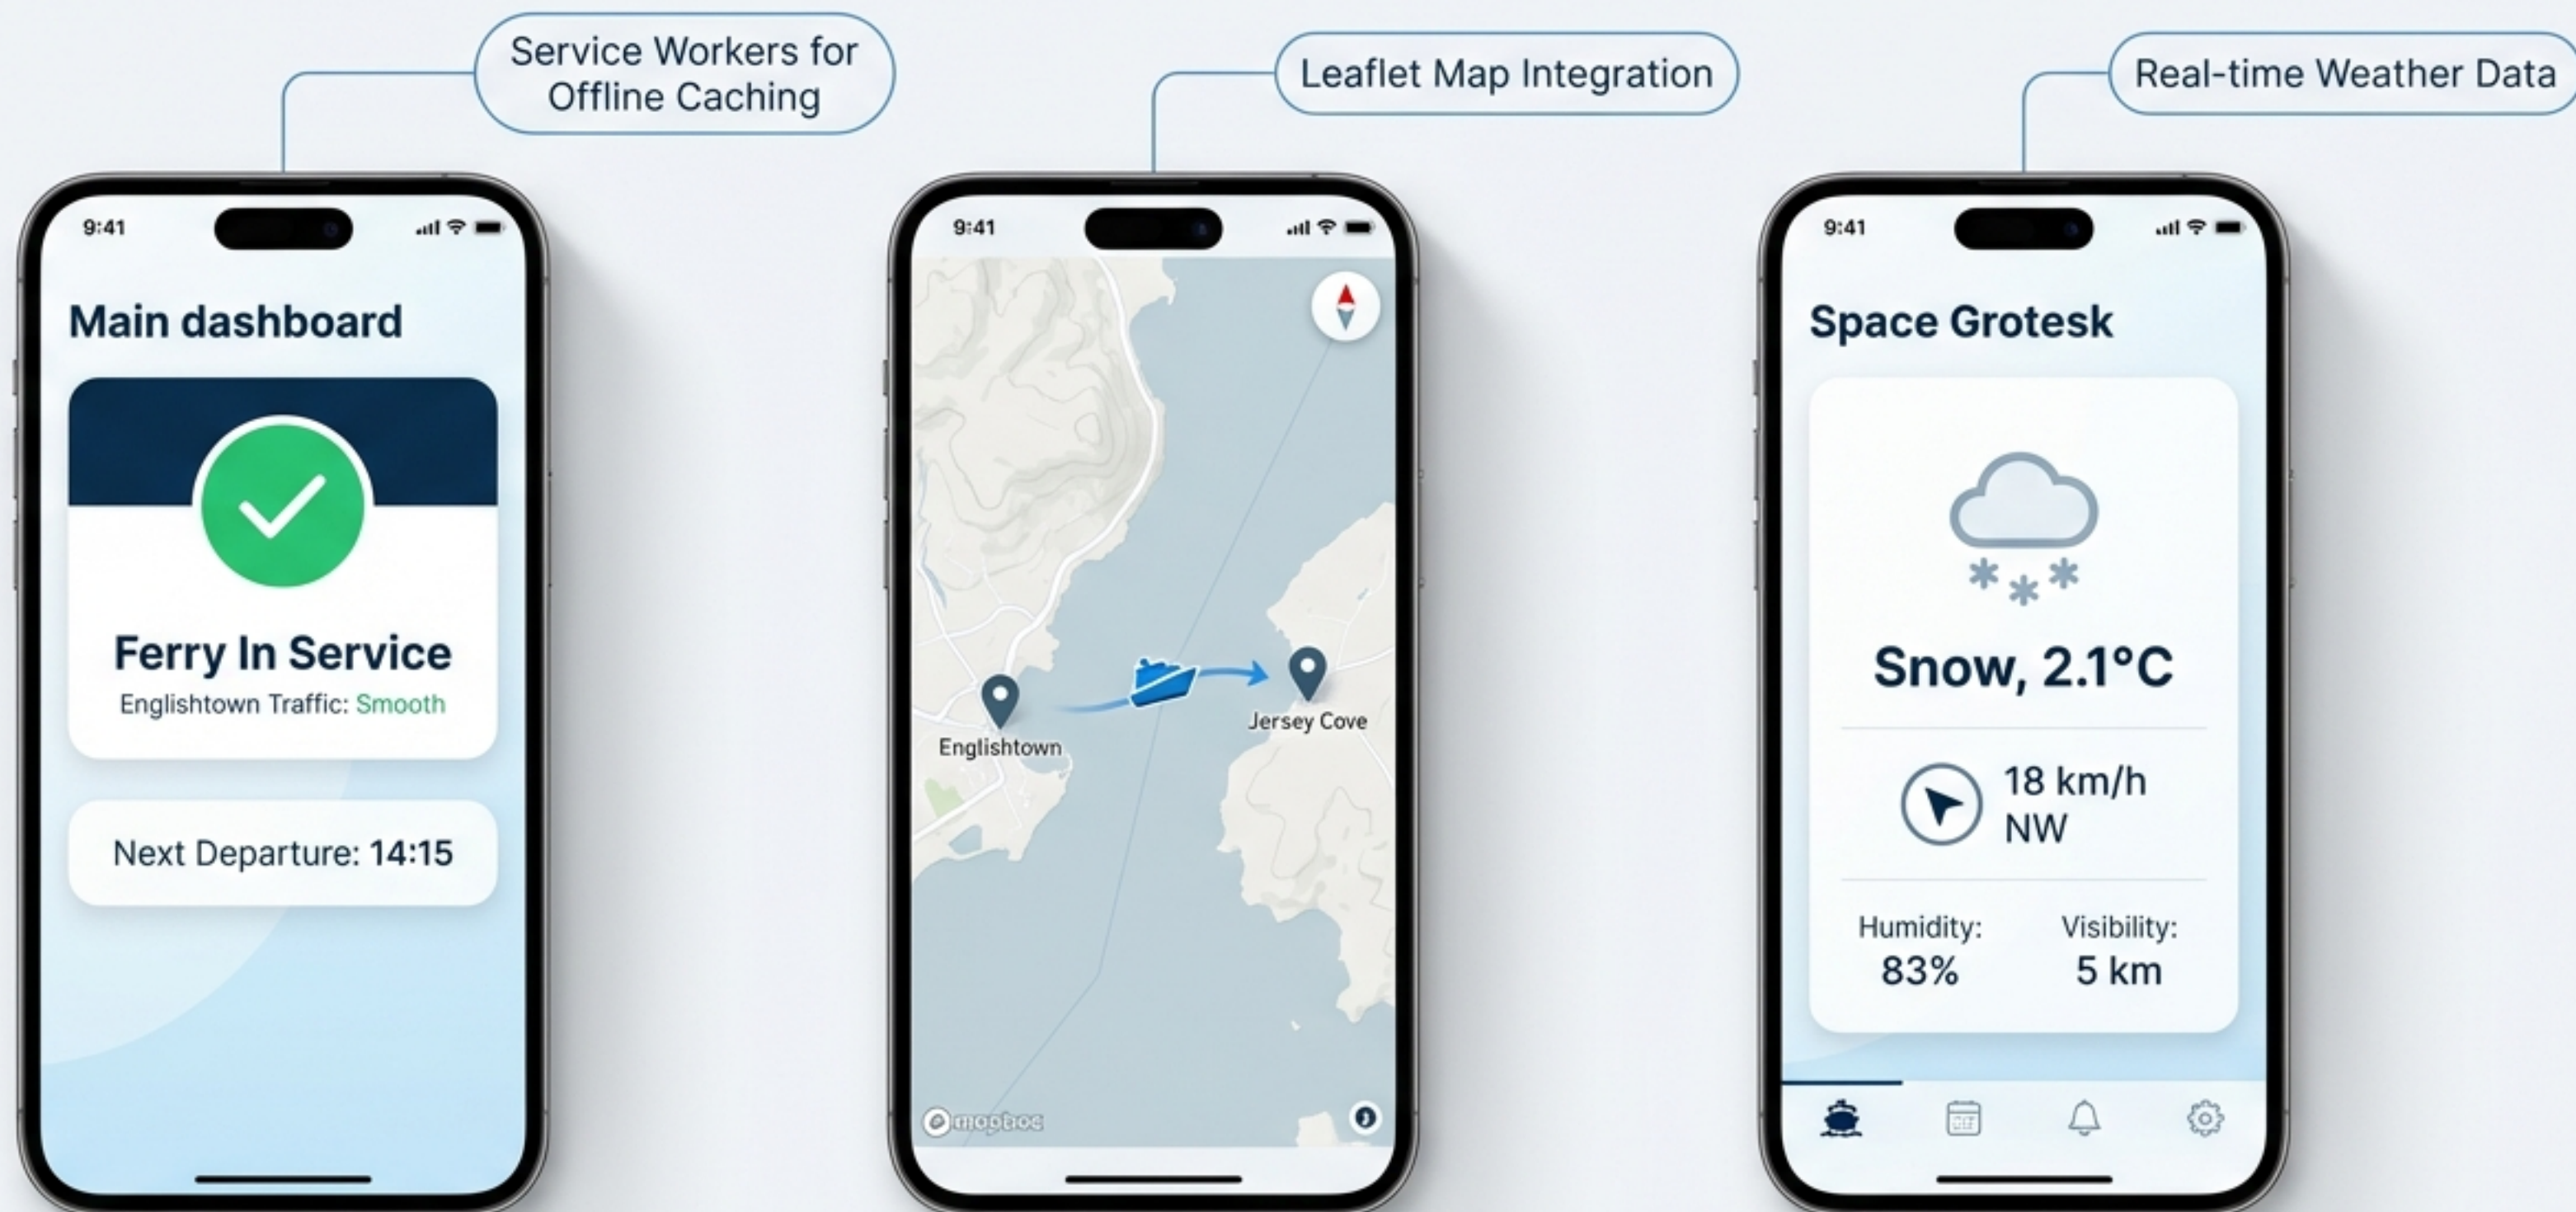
Service Workers for Offline Caching

Leaflet Map Integration

Real-time Weather Data

9:41

Main dashboard

Ferry In Service

Englishtown Traffic: Smooth

Next Departure: 14:15

9:41

Englishtown

Jersey Cove

mapbox

9:41

Space Grotesk

Snow, 2.1°C

18 km/h
NW

Humidity:
83%

Visibility:
5 km